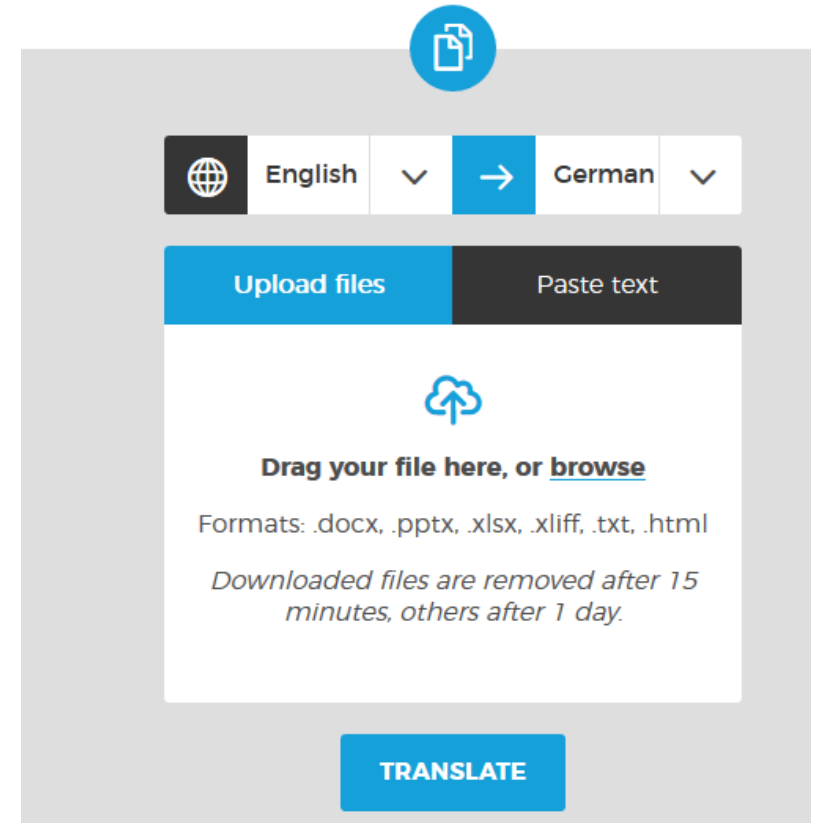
English

German

Upload files

Paste text

Drag your file here, or browse

Formats: .docx, .pptx, .xlsx, .xliff, .txt, .html

Downloaded files are removed after 15 minutes, others after 1 day.

TRANSLATE